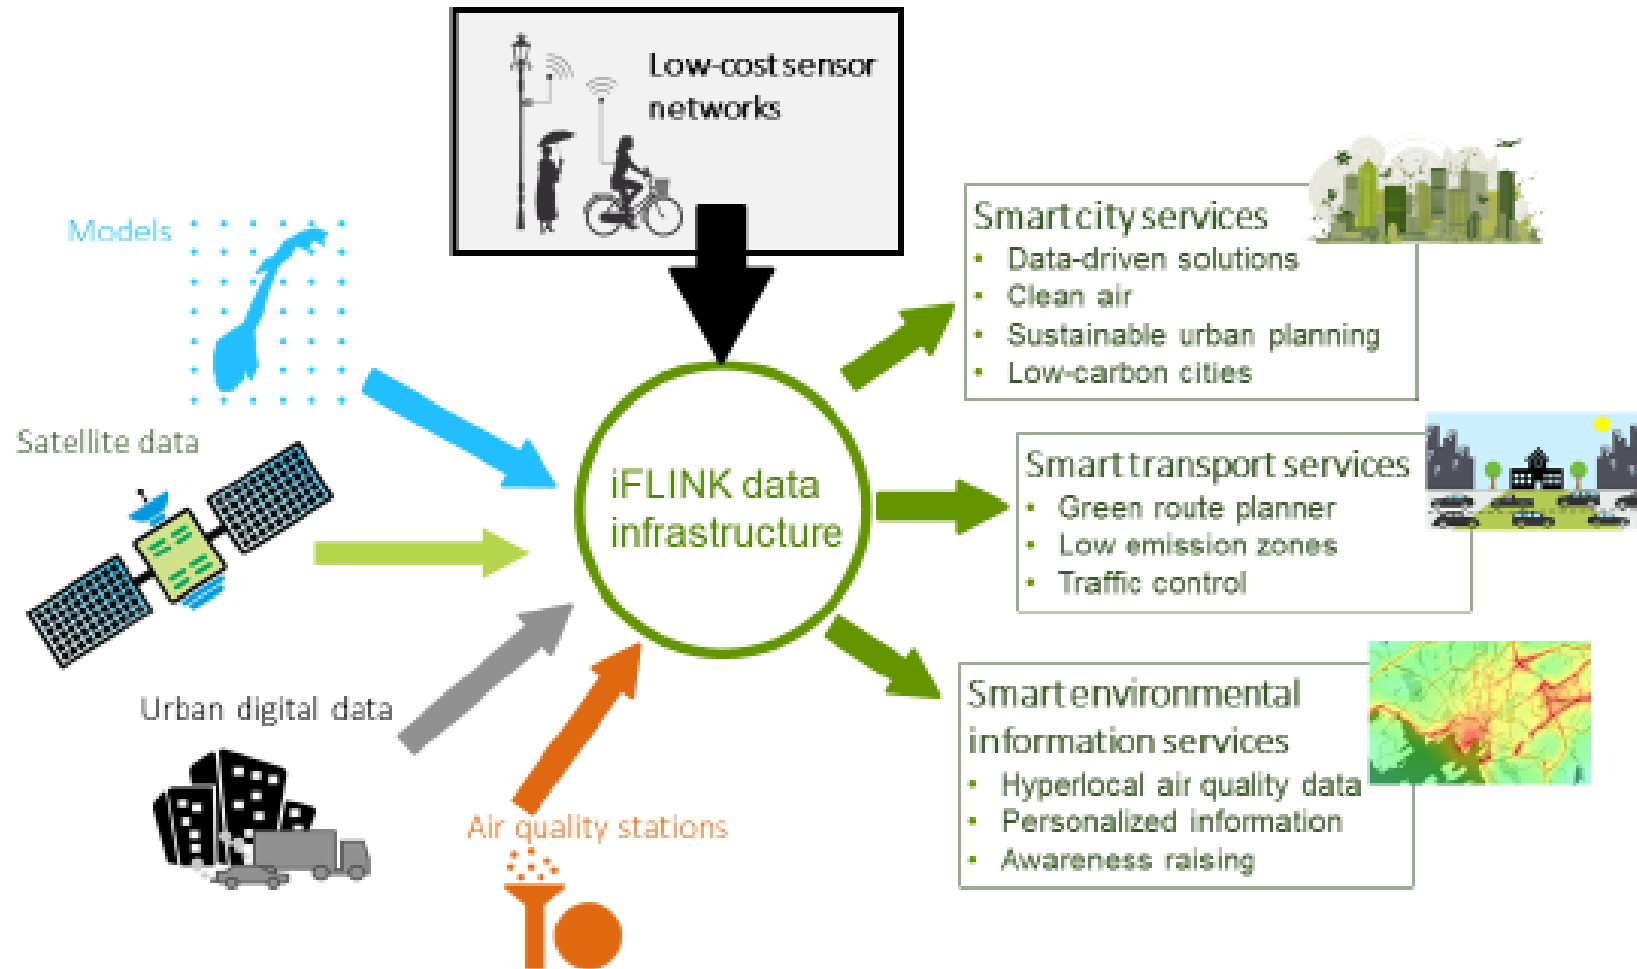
Low-cost sensor networks

Models

Satellite data

Urban digital data

Air quality stations

iFLINK data infrastructure

Smart city services
• Data-driven solutions
• Clean air
• Sustainable urban planning
• Low-carbon cities

Smart transport services
• Green route planner
• Low emission zones
• Traffic control

Smart environmental information services
• Hyperlocal air quality data
• Personalized information
• Awareness raising